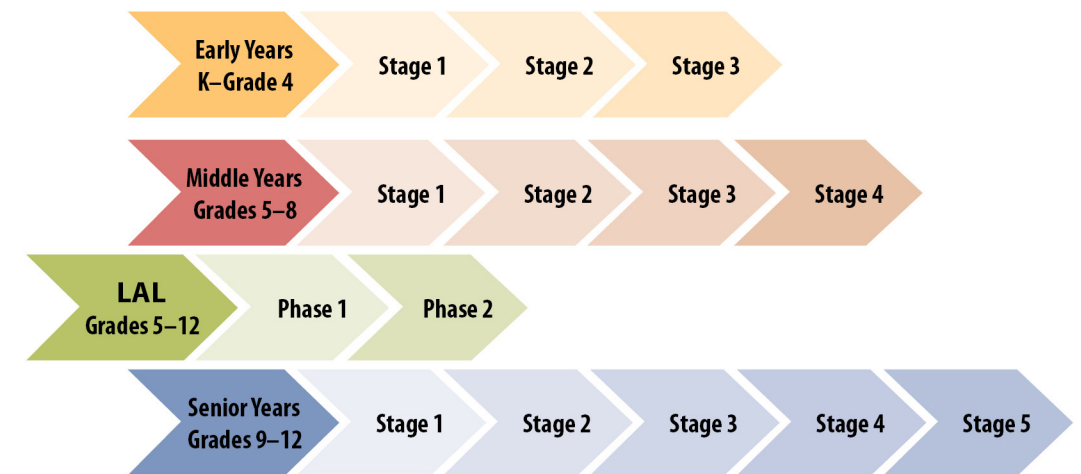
Early Years
K–Grade 4

Stage 1

Stage 2

Stage 3

Middle Years
Grades 5–8

Stage 1

Stage 2

Stage 3

Stage 4

LAL
Grades 5–12

Phase 1

Phase 2

Senior Years
Grades 9–12

Stage 1

Stage 2

Stage 3

Stage 4

Stage 5